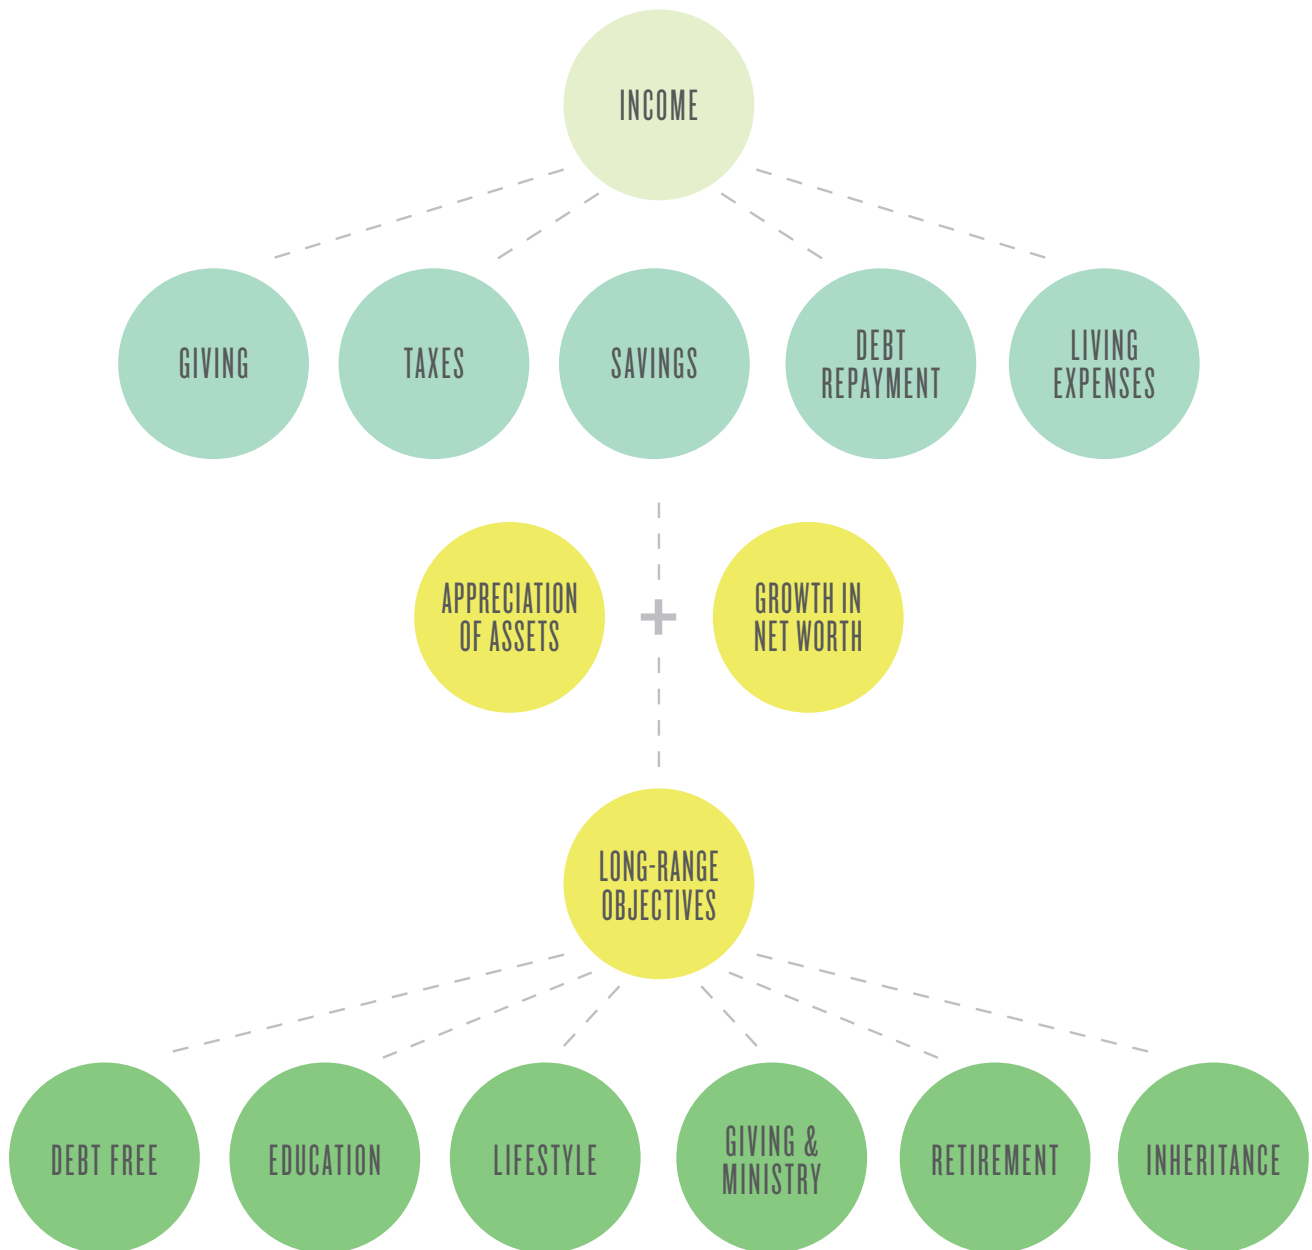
INCOME

GIVING

TAXES

SAVINGS

DEBT REPAYMENT

LIVING EXPENSES

APPRECIATION OF ASSETS

+

GROWTH IN NET WORTH

LONG-RANGE OBJECTIVES

DEBT FREE

EDUCATION

LIFESTYLE

GIVING & MINISTRY

RETIREMENT

INHERITANCE